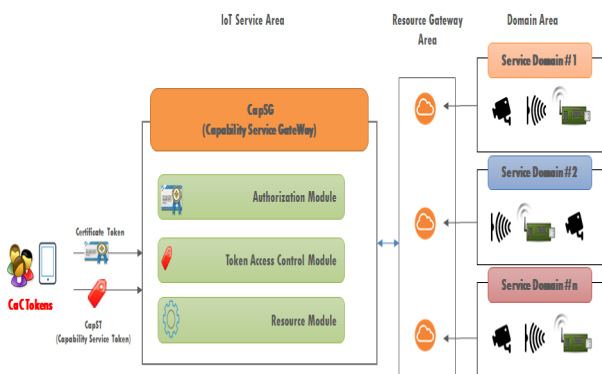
IoT Service Area

Resource Gateway Area

Domain Area

Service Domain#1

CapSG
(Capability Service GateWay)

Service Domain#2

Authorization Module

Certificate Token

Token Access Control Module

CaCTokens

CapST
(Capability Service Token)

Resource Module

Service Domain#n